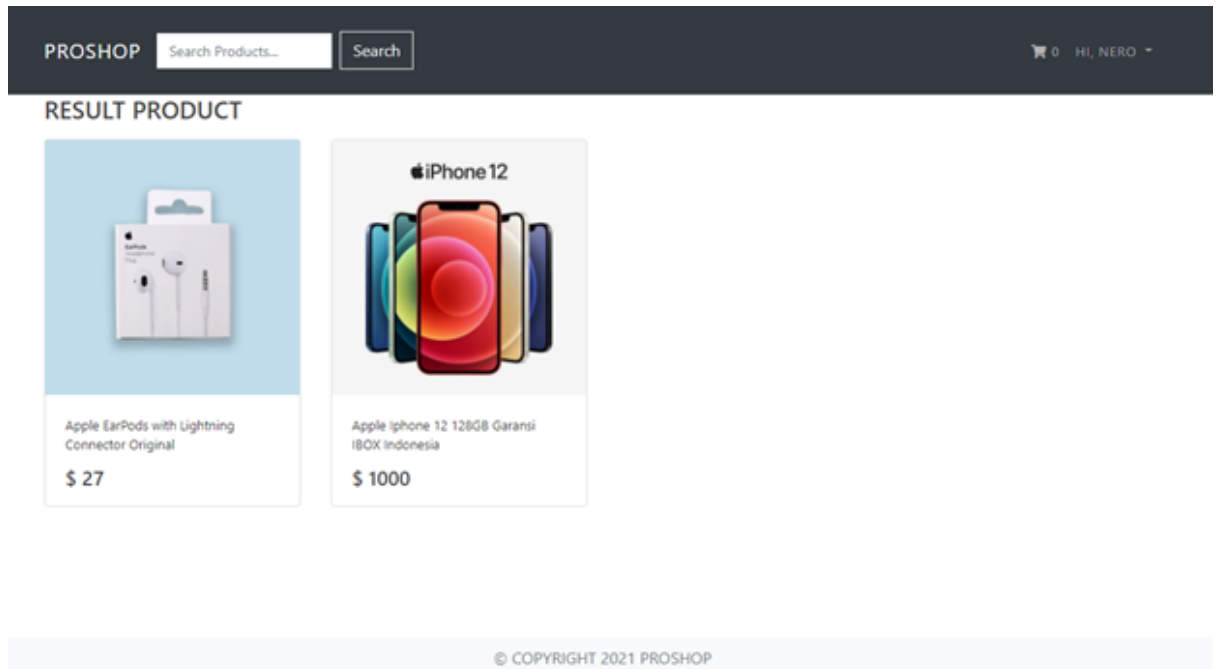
PROSHOP Search Products... Search

0 HI, NERO

RESULT PRODUCT

iPhone 12

Apple EarPods with Lightning Connector Original

$ 27

Apple Iphone 12 128GB Garansi IBOX Indonesia

$ 1000

© COPYRIGHT 2021 PROSHOP